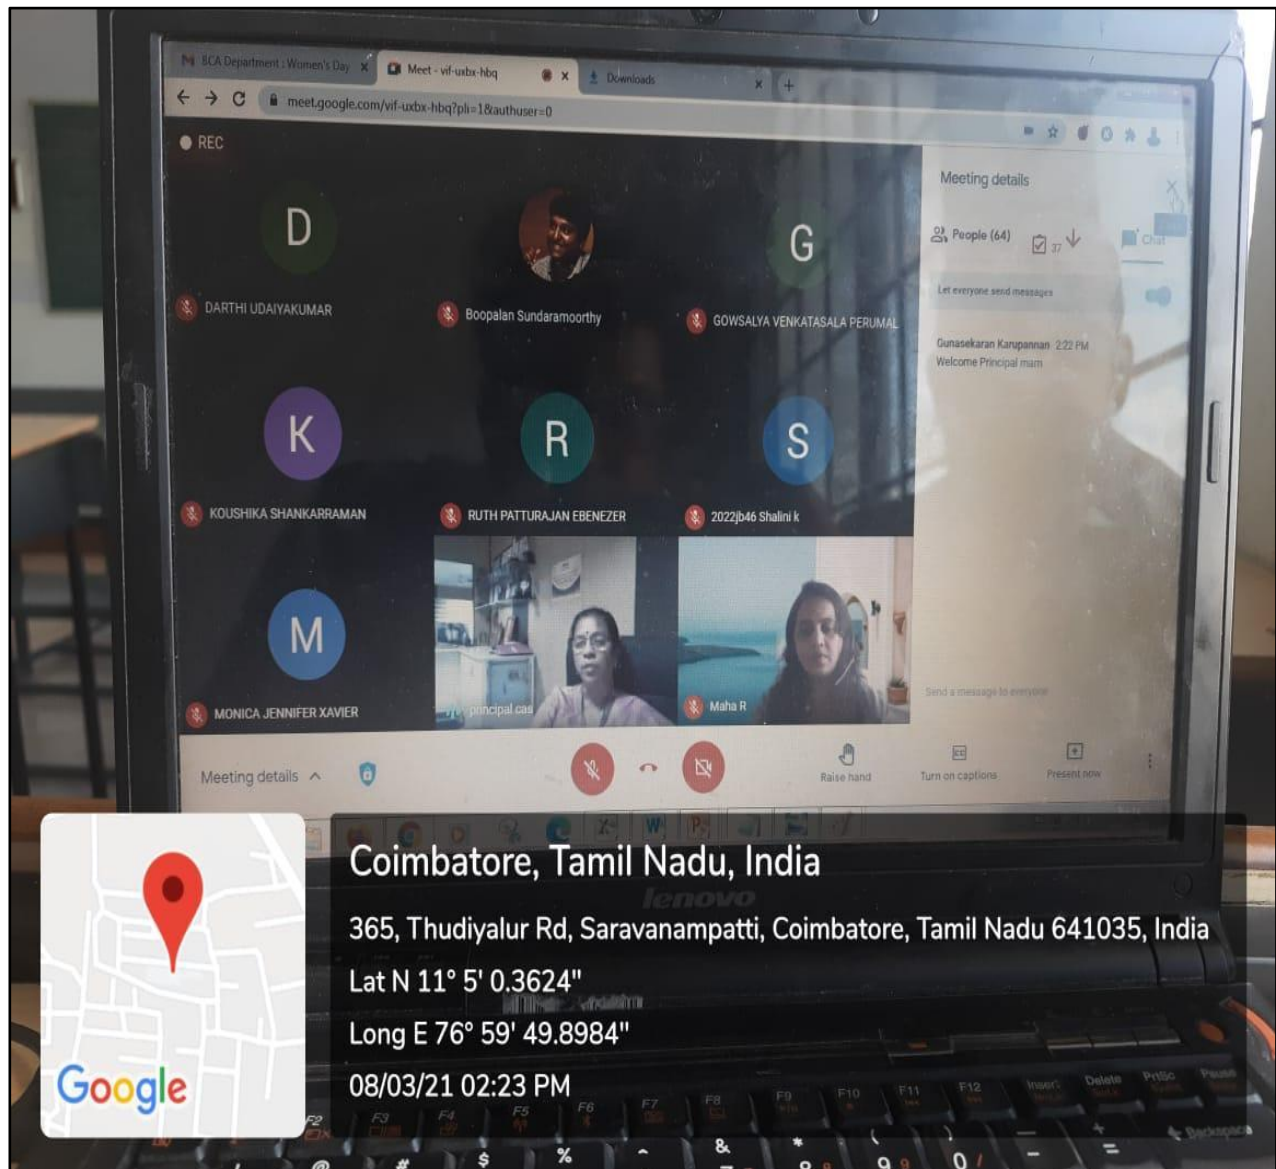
BCA Department : Women's Day
Meet - vif-uxbx-hbq
Downloads
meet.google.com/vif-uxbx-hbq?pli=1&authuser=0

REC

D
DARTHI UDAIYAKUMAR
Boopalan Sundaramoorthy
G
GOWSALYA VENKATASALA PERUMAL
K
KOUSHIKA SHANKARRAMAN
R
RUTH PATTURAJAN EBENEZER
S
2022jb46 Shalini k
M
MONICA JENNIFER XAVIER
principal cas
Maha R

Meeting details
People (64)
37
Chat
Let everyone send messages
Gunasekaran Karupannan 2:22 PM
Welcome Principal mam
Send a message to everyone

Meeting details
Raise hand
Turn on captions
Present now

lenovo

Coimbatore, Tamil Nadu, India
365, Thudiyalur Rd, Saravanampatti, Coimbatore, Tamil Nadu 641035, India
Lat N 11° 5' 0.3624"
Long E 76° 59' 49.8984"
08/03/21 02:23 PM
Google

F2 F3 F4 F5 F6 F7 F8 F9 F10 F11 F12 Insert Delete PrtSc Pause
Backspace